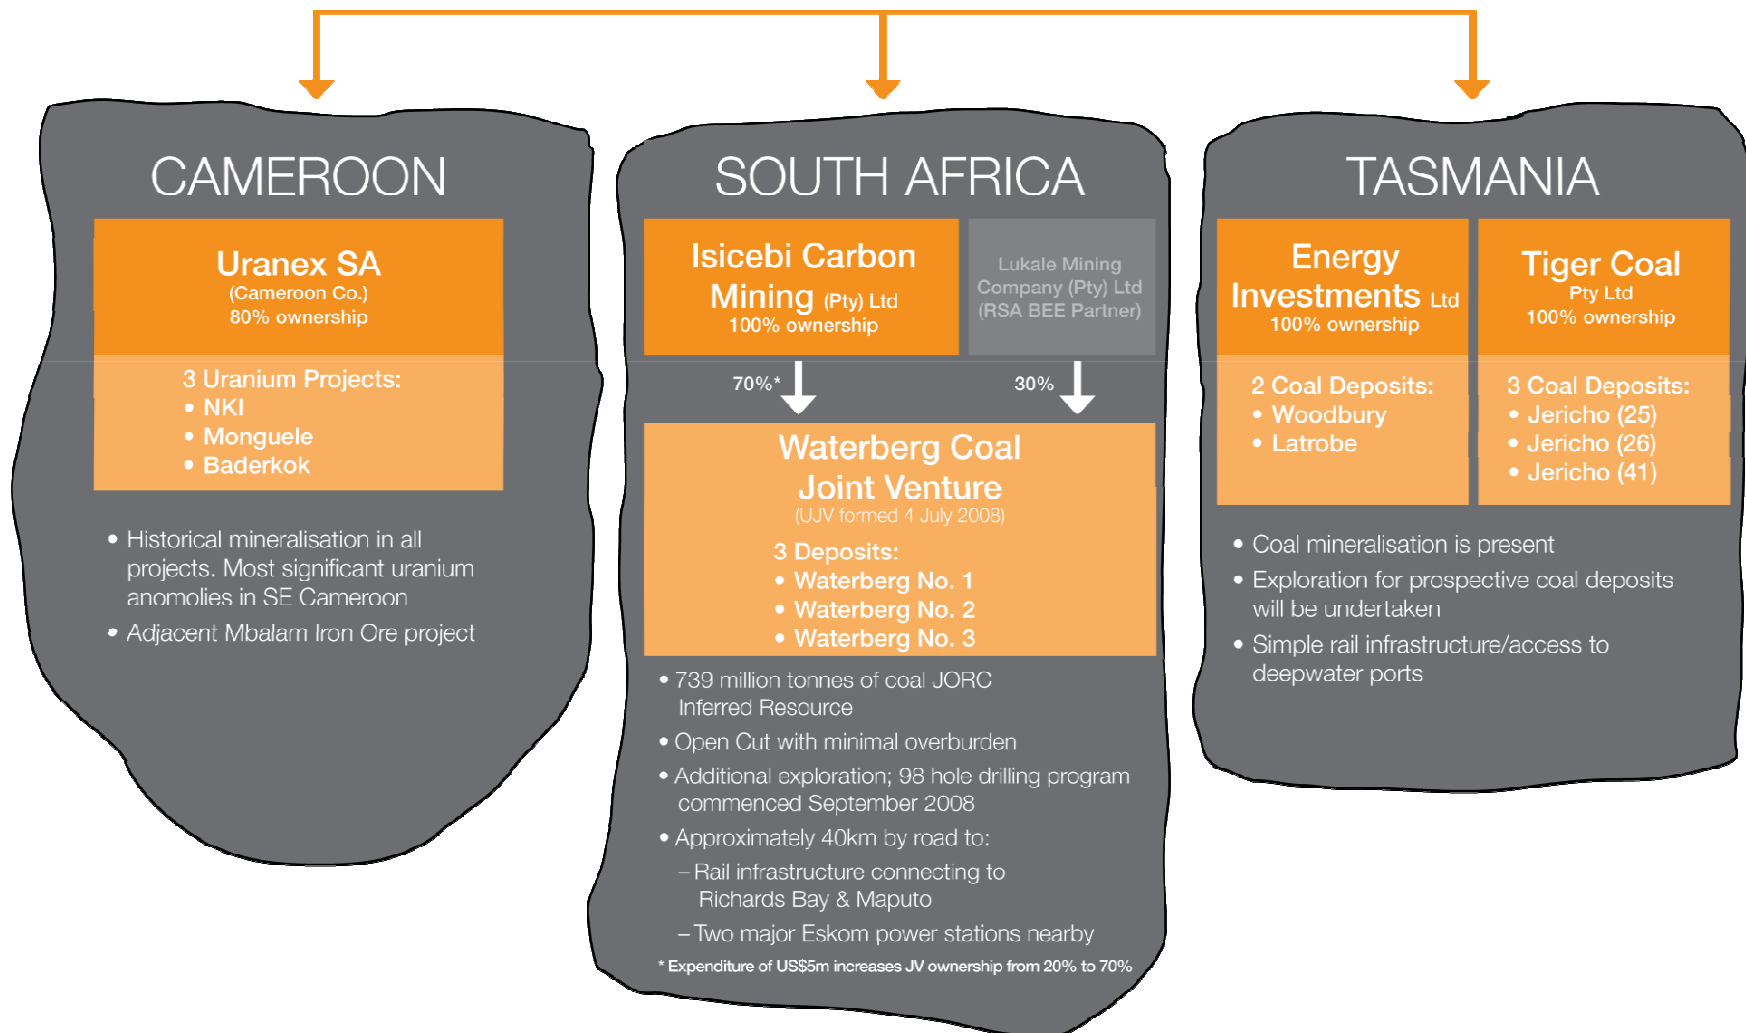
CAMEROON

Uranex SA
(Cameroon Co.)
80% ownership

3 Uranium Projects:
• NKI
• Monguele
• Baderkok

• Historical mineralisation in all projects. Most significant uranium anomolies in SE Cameroon
• Adjacent Mbalam Iron Ore project

SOUTH AFRICA

Isicebi Carbon Mining (Pty) Ltd
100% ownership

Lukale Mining Company (Pty) Ltd
(RSA BEE Partner)

70%*

30%

Waterberg Coal Joint Venture
(UJV formed 4 July 2008)

3 Deposits:
• Waterberg No. 1
• Waterberg No. 2
• Waterberg No. 3

• 739 million tonnes of coal JORC Inferred Resource
• Open Cut with minimal overburden
• Additional exploration; 98 hole drilling program commenced September 2008
• Approximately 40km by road to:
– Rail infrastructure connecting to Richards Bay & Maputo
– Two major Eskom power stations nearby

* Expenditure of US$5m increases JV ownership from 20% to 70%

TASMANIA

Energy Investments Ltd
100% ownership

Tiger Coal
Pty Ltd
100% ownership

2 Coal Deposits:
• Woodbury
• Latrobe

3 Coal Deposits:
• Jericho (25)
• Jericho (26)
• Jericho (41)

• Coal mineralisation is present
• Exploration for prospective coal deposits will be undertaken
• Simple rail infrastructure/access to deepwater ports